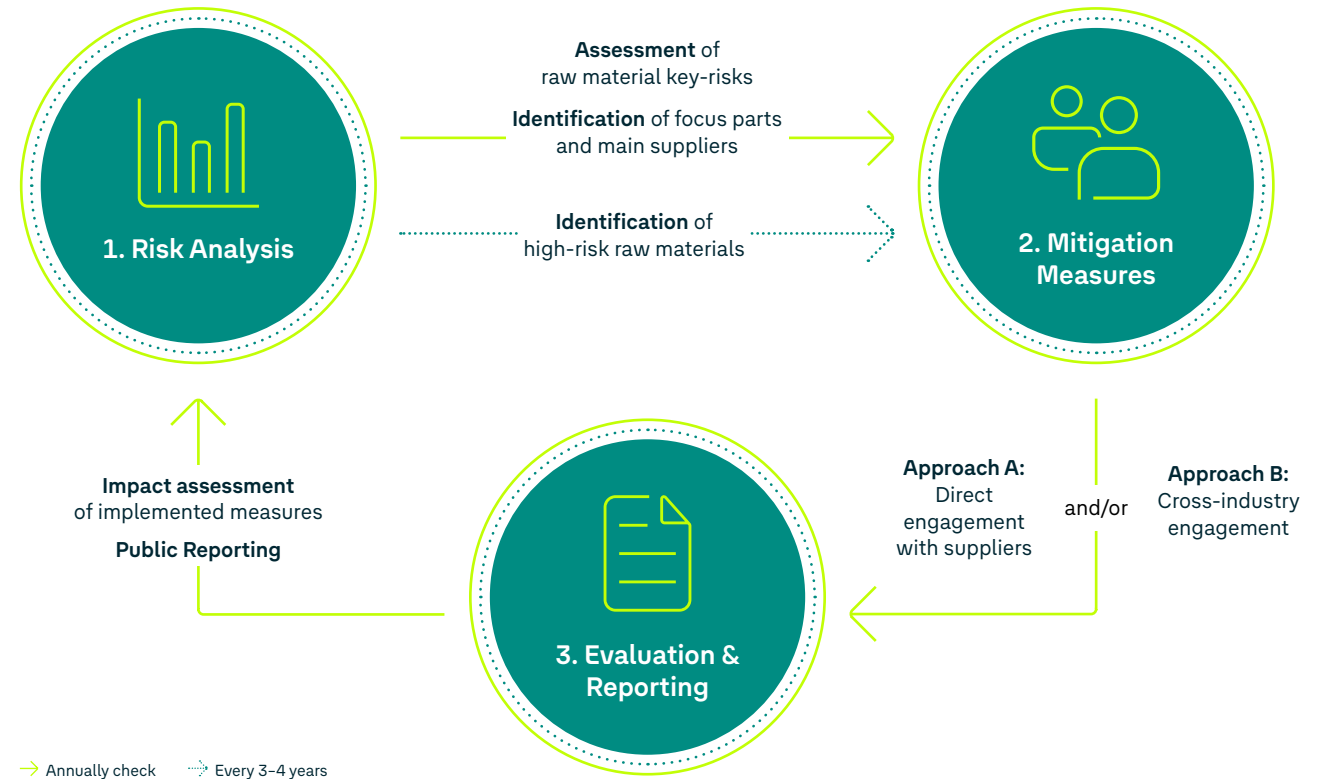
1. Risk Analysis

Assessment of raw material key-risks

Identification of focus parts and main suppliers

Identification of high-risk raw materials

2. Mitigation Measures

Approach A: Direct engagement with suppliers

and/or

Approach B: Cross-industry engagement

3. Evaluation & Reporting

Impact assessment of implemented measures

Public Reporting

Annually check

Every 3–4 years